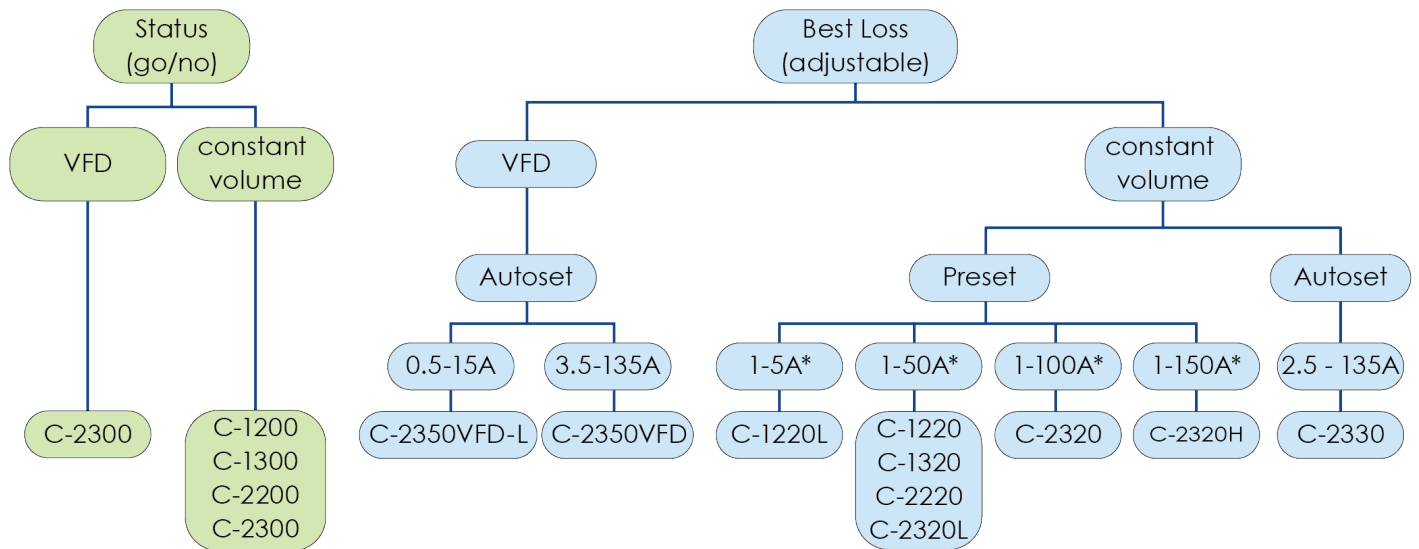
Status (go/no)

VFD

constant volume

C-2300

C-1200
C-1300
C-2200
C-2300

Best Loss (adjustable)

VFD

Autoset

0.5-15A

3.5-135A

C-2350VFD-L

C-2350VFD

constant volume

Preset

1-5A*

1-50A*

1-100A*

1-150A*

C-1220L

C-1220
C-1320
C-2220
C-2320L

C-2320

C-2320H

Autoset

2.5 - 135A

C-2330